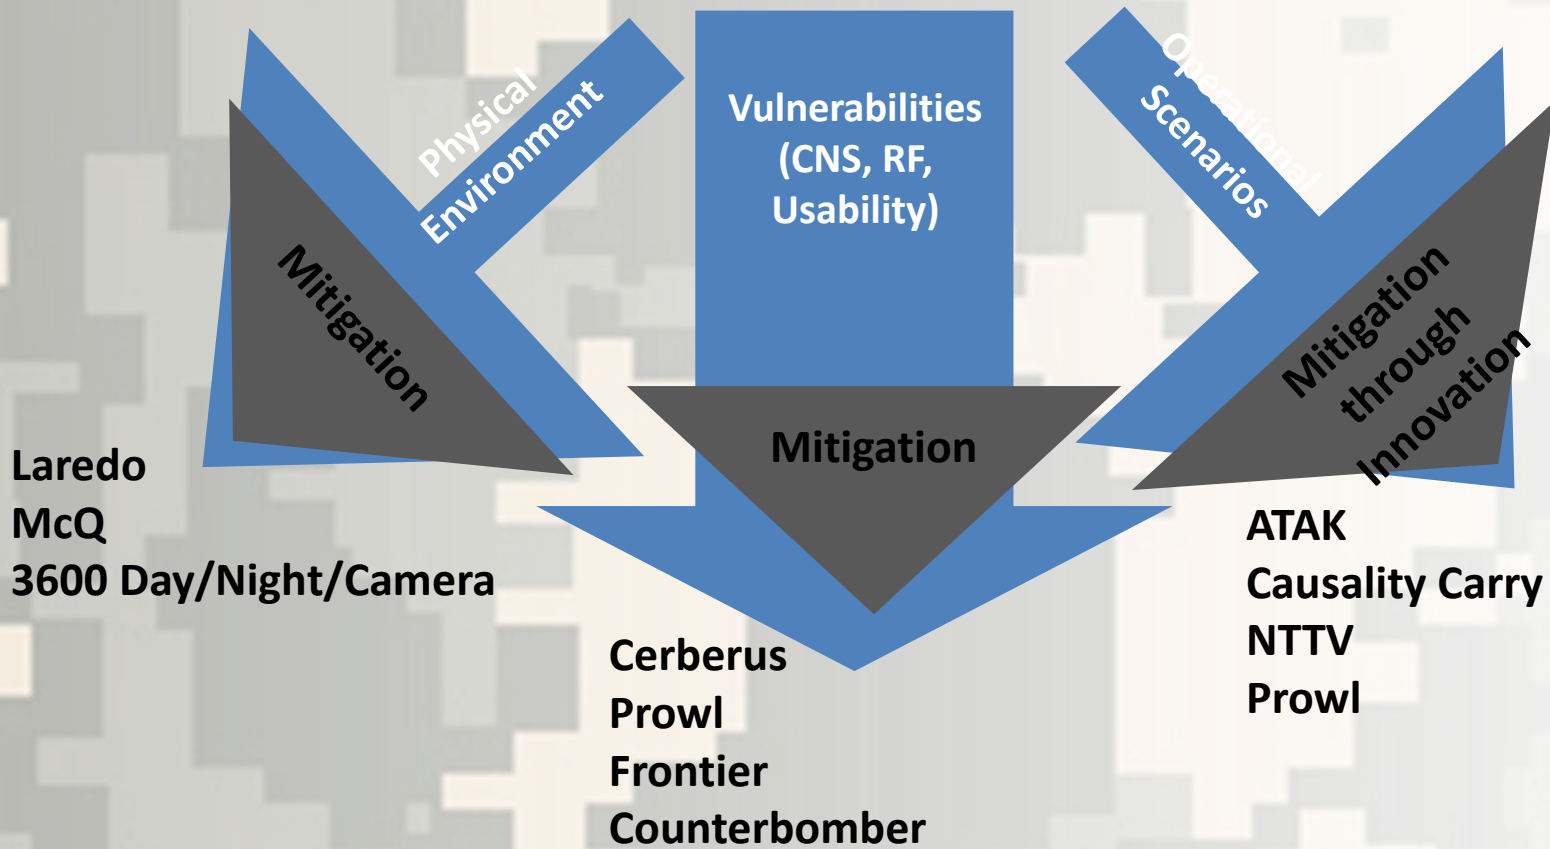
Physical Environment

Vulnerabilities (CNS, RF, Usability)

Operational Scenarios

Mitigation

Mitigation

Mitigation through Innovation

Laredo
McQ
3600 Day/Night/Camera

Cerberus
Prowl
Frontier
Counterbomber

ATAK
Causality Carry
NTTV
Prowl